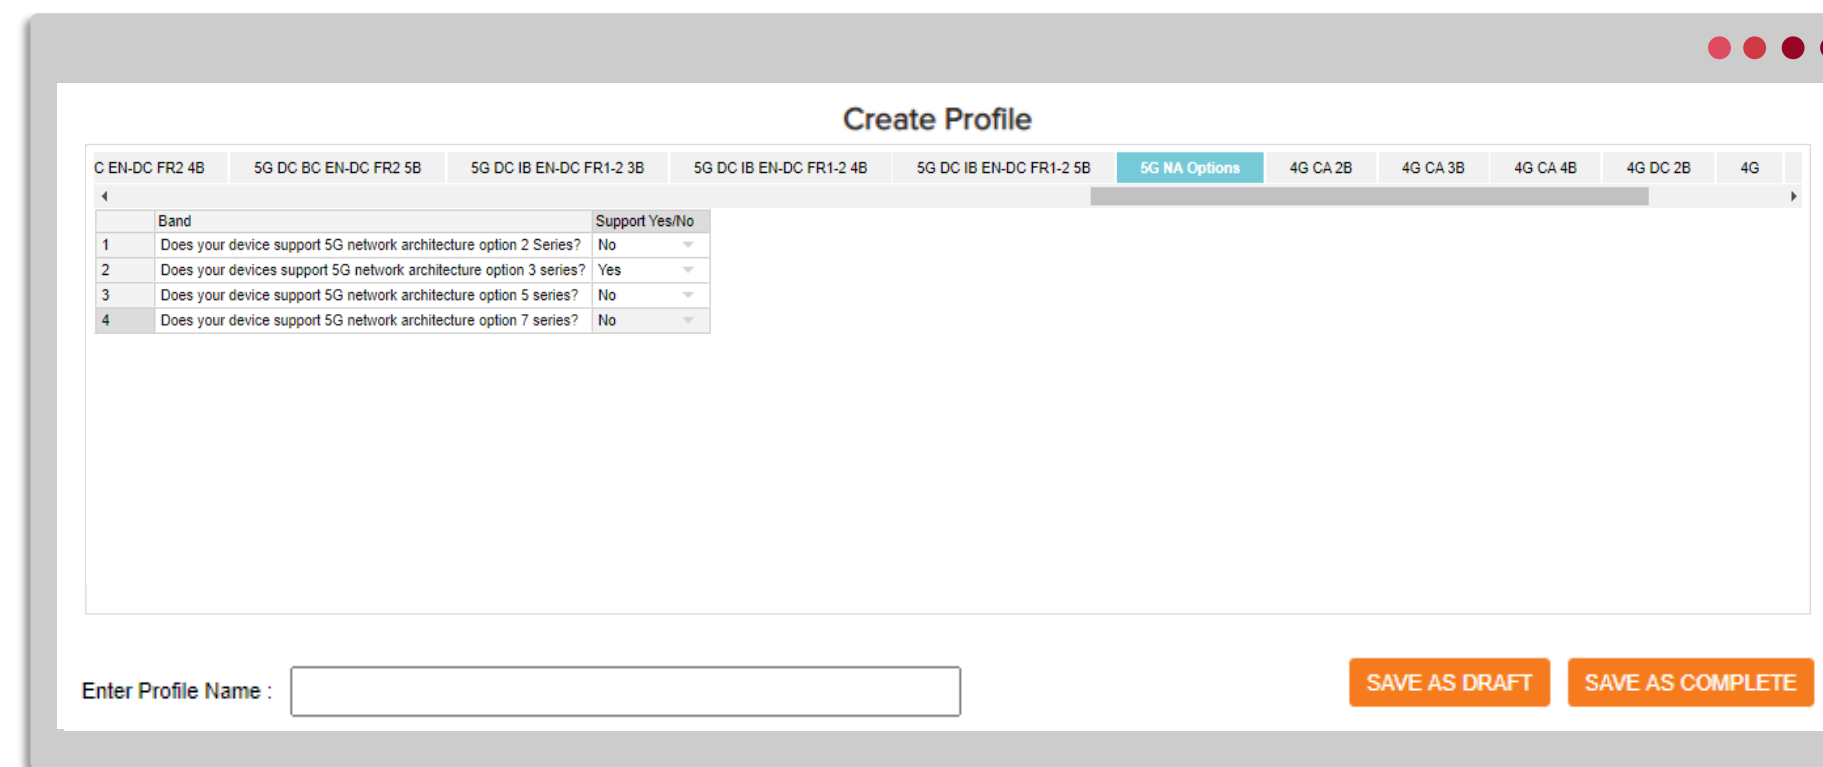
Create Profile

C EN-DC FR2 4B | 5G DC BC EN-DC FR2 5B | 5G DC IB EN-DC FR1-2 3B | 5G DC IB EN-DC FR1-2 4B | 5G DC IB EN-DC FR1-2 5B | 5G NA Options | 4G CA 2B | 4G CA 3B | 4G CA 4B | 4G DC 2B | 4G

| | Band | Support Yes/No |
|---|---|---|
| 1 | Does your device support 5G network architecture option 2 Series? | No |
| 2 | Does your devices support 5G network architecture option 3 series? | Yes |
| 3 | Does your device support 5G network architecture option 5 series? | No |
| 4 | Does your device support 5G network architecture option 7 series? | No |

Enter Profile Name :

SAVE AS DRAFT

SAVE AS COMPLETE